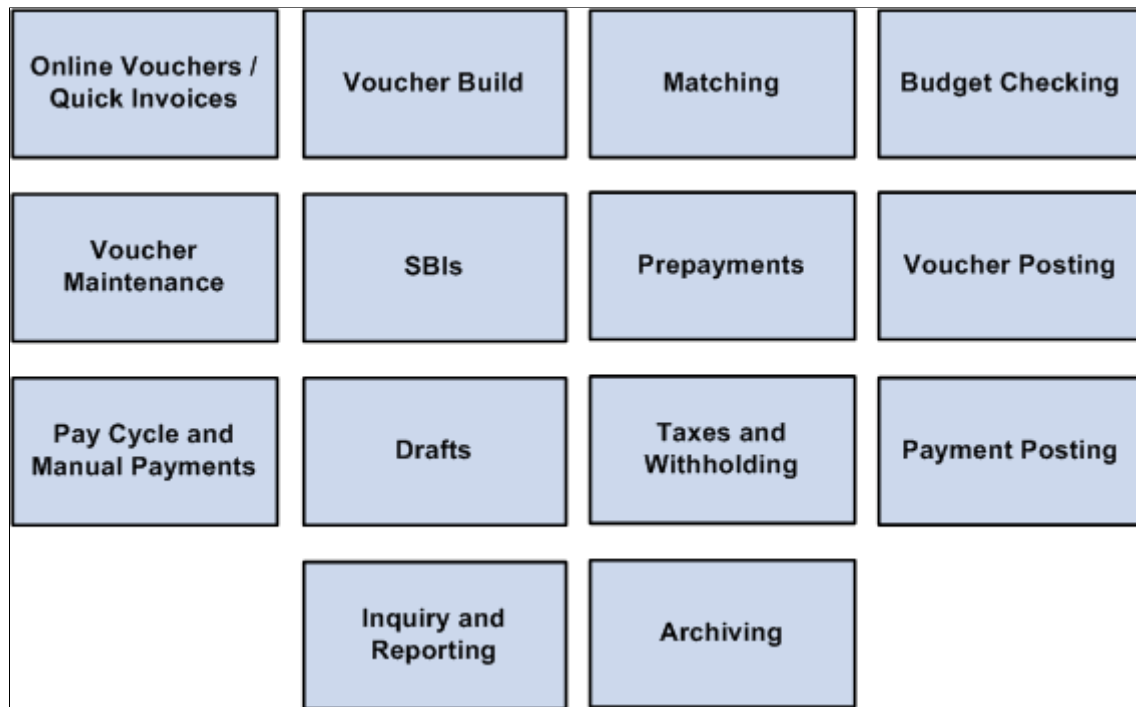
Online Vouchers / Quick Invoices

Voucher Build

Matching

Budget Checking

Voucher Maintenance

SBIs

Prepayments

Voucher Posting

Pay Cycle and Manual Payments

Drafts

Taxes and Withholding

Payment Posting

Inquiry and Reporting

Archiving